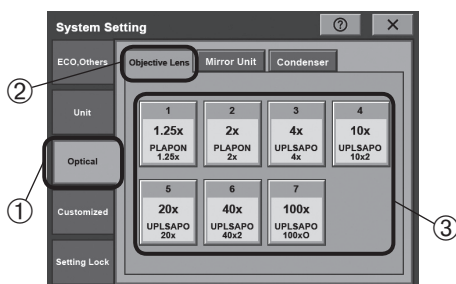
System Setting ⑦ ✕

ECO,Others

Unit

Optical

Customized

Setting Lock

Objective Lens | Mirror Unit | Condenser

1
1.25x
PLAPON
1.25x

2
2x
PLAPON
2x

3
4x
UPLSAPO
4x

4
10x
UPLSAPO
10x2

5
20x
UPLSAPO
20x

6
40x
UPLSAPO
40x2

7
100x
UPLSAPO
100xO

①
②
③